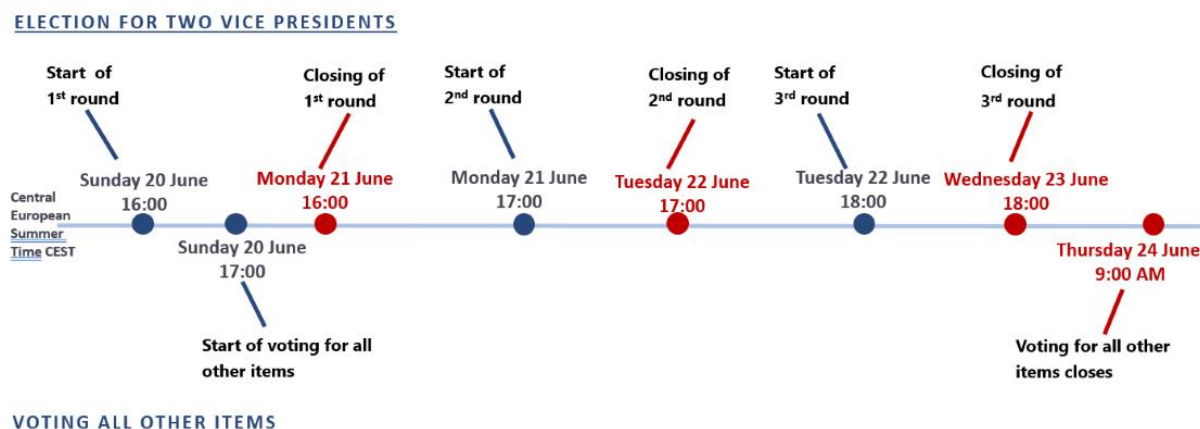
ELECTION FOR TWO VICE PRESIDENTS

Start of 1st round

Sunday 20 June 16:00

Closing of 1st round

Monday 21 June 16:00

Start of 2nd round

Monday 21 June 17:00

Closing of 2nd round

Tuesday 22 June 17:00

Start of 3rd round

Tuesday 22 June 18:00

Closing of 3rd round

Wednesday 23 June 18:00

Central European Summer Time CEST

Sunday 20 June 17:00

Start of voting for all other items

Thursday 24 June 9:00 AM

Voting for all other items closes

VOTING ALL OTHER ITEMS